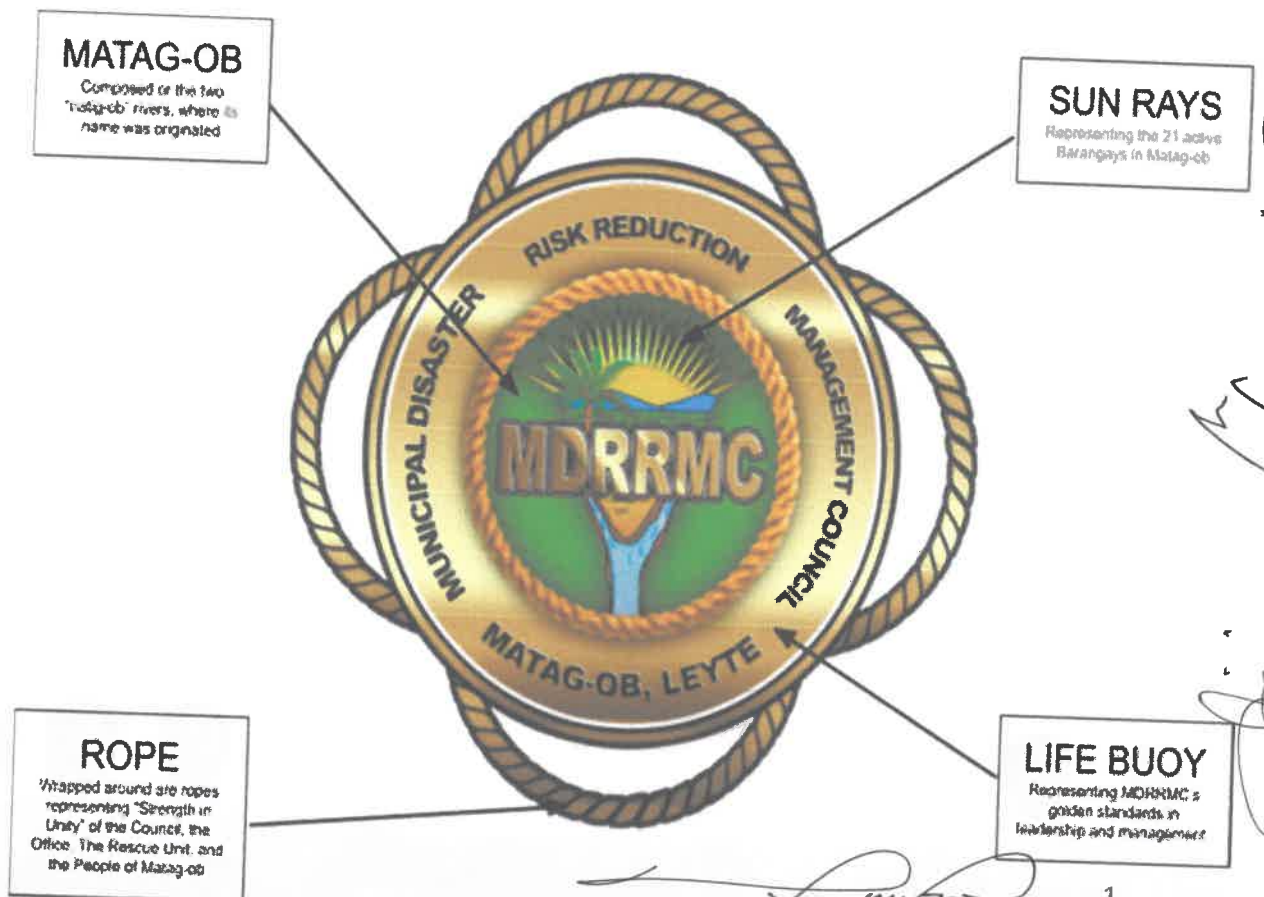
MATAG-OB
Composed of the two "matag-ob" rivers, where its name was originated

SUN RAYS
Representing the 21 active Barangays in Matag-ob

RISK REDUCTION
MUNICIPAL DISASTER
MANAGEMENT COUNCIL
MDRRMC
MATAG-OB, LEYTE

ROPE
Wrapped around are ropes representing "Strength in Unity" of the Council, the Office, The Rescue Unit, and the People of Matag-ob

LIFE BUOY
Representing MDRRMC's golden standards in leadership and management

1